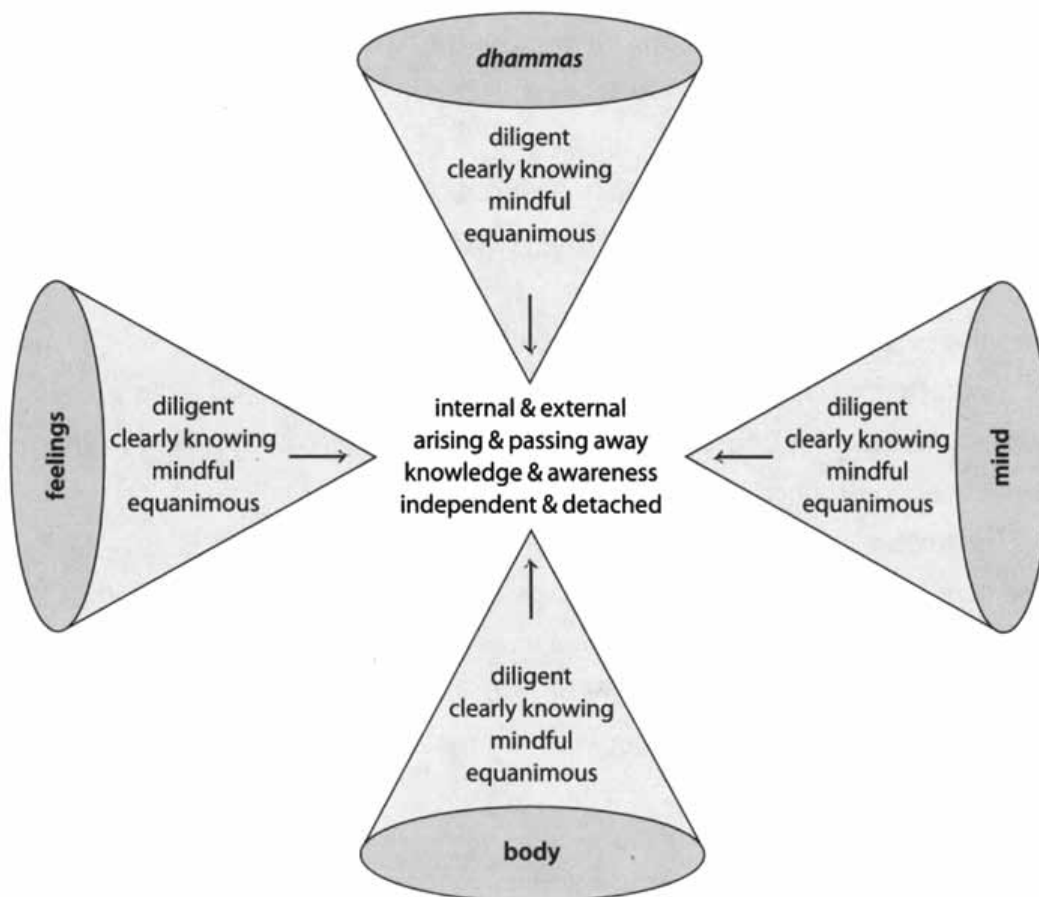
dhammas

diligent
clearly knowing
mindful
equanimous

feelings

diligent
clearly knowing
mindful
equanimous

internal & external
arising & passing away
knowledge & awareness
independent & detached

diligent
clearly knowing
mindful
equanimous

mind

diligent
clearly knowing
mindful
equanimous

body